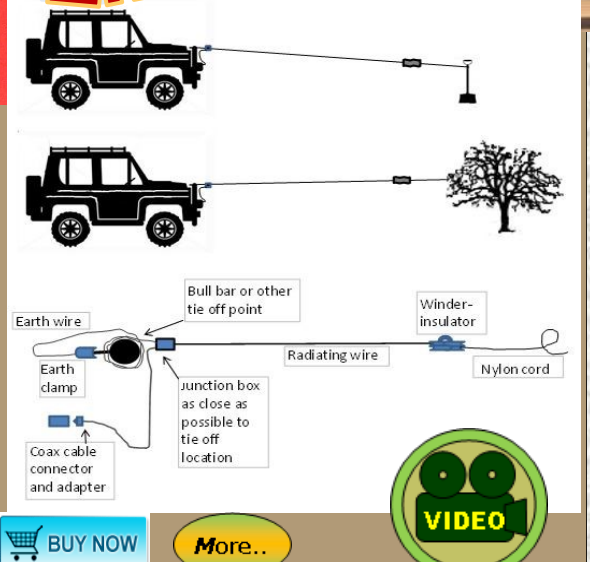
Bull bar or other tie off point

Earth wire

Winder-insulator

Radiating wire

Nylon cord

Earth clamp

Junction box as close as possible to tie off location

Coax cable connector and adapter

BUY NOW

More..

VIDEO